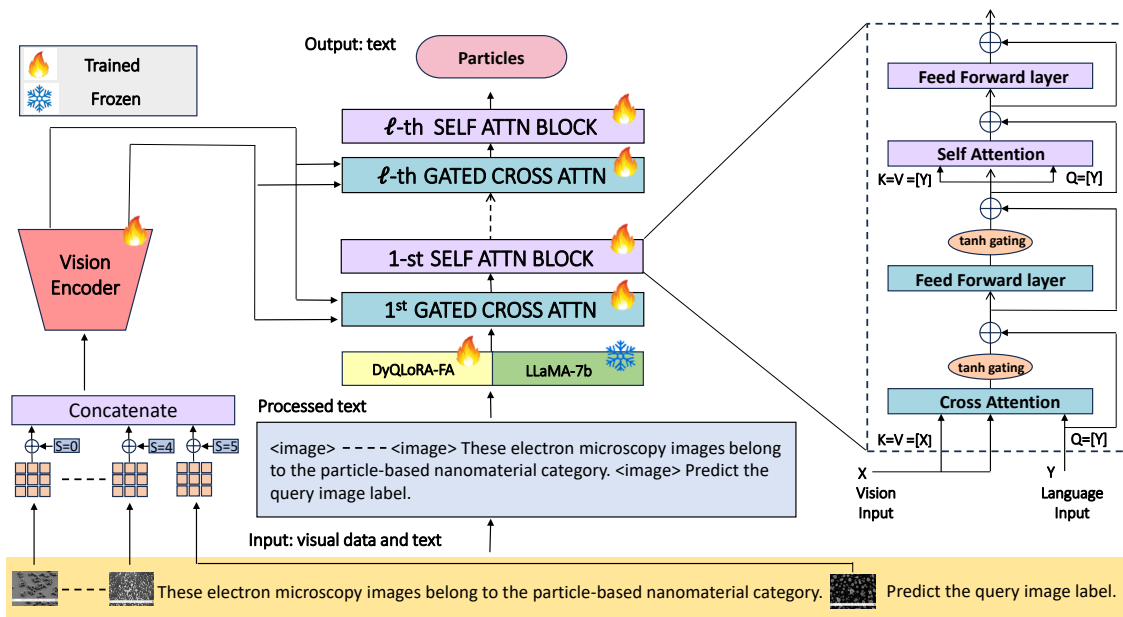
Trained
Frozen

Output: text

Particles

$\ell$-th SELF ATTN BLOCK

$\ell$-th GATED CROSS ATTN

1-st SELF ATTN BLOCK

1$^{st}$ GATED CROSS ATTN

DyQLoRA-FA

LLaMA-7b

Processed text

<image> - - - - <image> These electron microscopy images belong to the particle-based nanomaterial category. <image> Predict the query image label.

Input: visual data and text

Vision Encoder

Concatenate

S=0

S=4

S=5

These electron microscopy images belong to the particle-based nanomaterial category.

Predict the query image label.

Feed Forward layer

Self Attention

K=V =[Y]

Q=[Y]

tanh gating

Feed Forward layer

tanh gating

Cross Attention

K=V =[X]

Q=[Y]

X
Vision
Input

Y
Language
Input